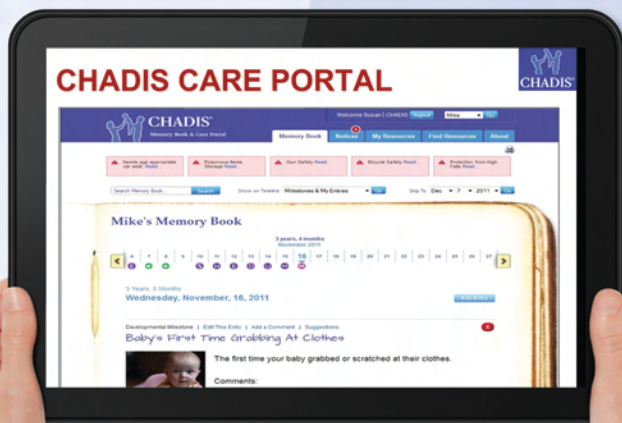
CHADIS CARE PORTAL

CHADIS

CHADIS
Memory Book & Care Portal

Welcome Susan | CHADIS | logout | Mike | Go

Memory Book | Notices | My Resources | Find Resources | About

Needs age appropriate car seat. Read... | Poisonous Items Storage Read... | Gun Safety Read... | Bicycle Safety Read... | Protection from High Falls Read...

Search Memory Book | Search | Show on Timeline: Milestones & My Entries | Go | Skip To: Dec 7 2011 Go

Mike's Memory Book

3 years, 4 months
November 2011

4 6 7 8 9 10 11 12 13 14 15 16 17 18 19 20 21 22 23 24 25 26 27

3 Years, 5 Months
Wednesday, November, 16, 2011

Add Entry

Developmental Milestone | Edit This Entry | Add a Comment | Suggestions

Baby's First Time Grabbing At Clothes

The first time your baby grabbed or scratched at their clothes.

Comments: